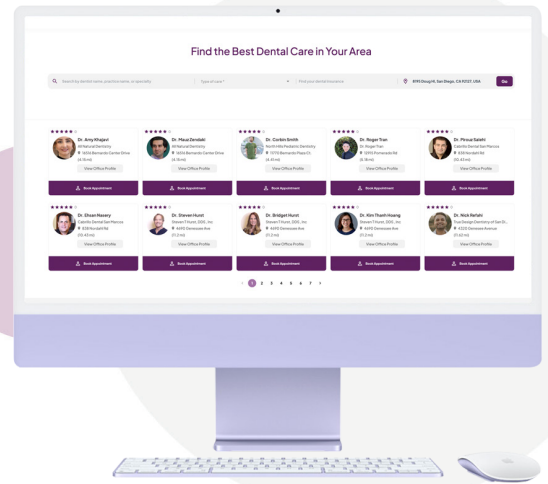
Find the Best Dental Care in Your Area

Search by dentist name, practice name, or specialty

Type of care

Find your dental insurance

8710 Dough Ct, San Diego, CA 92127, USA

Go

Dr. Amy Khajavi
All Natural Dentistry
16514 Bernardo Center Drive
(4.16 mi)
View Office Profile
Book Appointment

Dr. Maux Zendeki
All Natural Dentistry
16514 Bernardo Center Drive
(4.16 mi)
View Office Profile
Book Appointment

Dr. Corbin Smith
North Hills Pediatric Dentistry
13778 Bernardo Plaza Ct
(4.45 mi)
View Office Profile
Book Appointment

Dr. Roger Tran
Dr. Roger Tran
12395 Pomerado Rd
(4.78 mi)
View Office Profile
Book Appointment

Dr. Pirouz Salehi
Calefiz Dental San Marcos
838 Nordahl Rd
(10.43 mi)
View Office Profile
Book Appointment

Dr. Ehsan Nasery
Calefiz Dental San Marcos
838 Nordahl Rd
(10.43 mi)
View Office Profile
Book Appointment

Dr. Steven Hurst
Steven T Hurst, DDS, Inc
4490 Genessee Ave
(11.2 mi)
View Office Profile
Book Appointment

Dr. Bridget Hurst
Steven T Hurst, DDS, Inc
4490 Genessee Ave
(11.2 mi)
View Office Profile
Book Appointment

Dr. Kim Thanh Hoang
Steven T Hurst, DDS, Inc
4490 Genessee Ave
(11.2 mi)
View Office Profile
Book Appointment

Dr. Nick Refahi
Top Design Dentistry of San Di...
4525 Genesee Avenue
(11.62 mi)
View Office Profile
Book Appointment

1 2 3 4 5 6 7